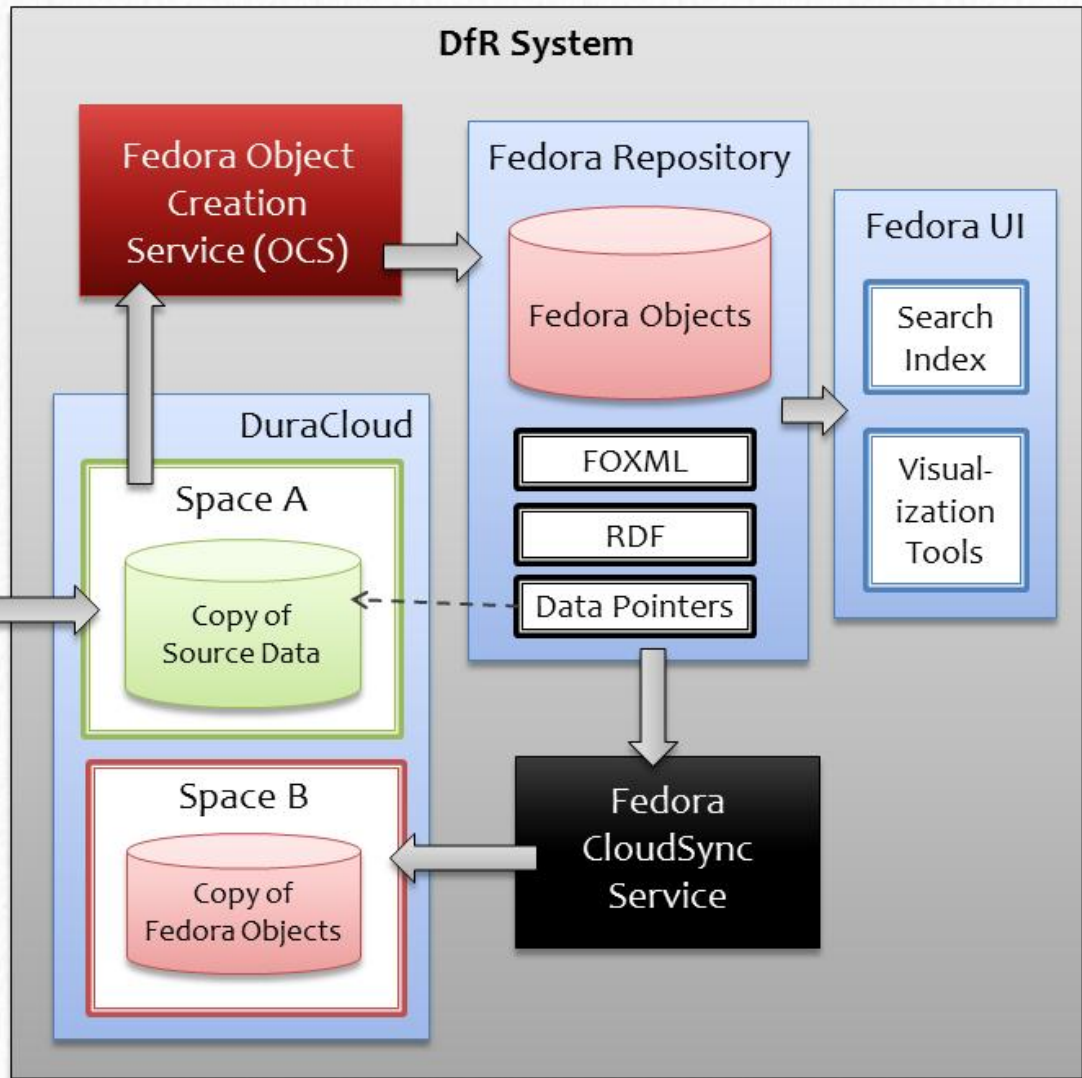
DfR System

Fedora Object Creation Service (OCS)

Fedora Repository

Fedora Objects

FOXML

RDF

Data Pointers

Fedora UI

Search Index

Visualization Tools

DuraCloud

Space A

Copy of Source Data

Space B

Copy of Fedora Objects

Fedora CloudSync Service